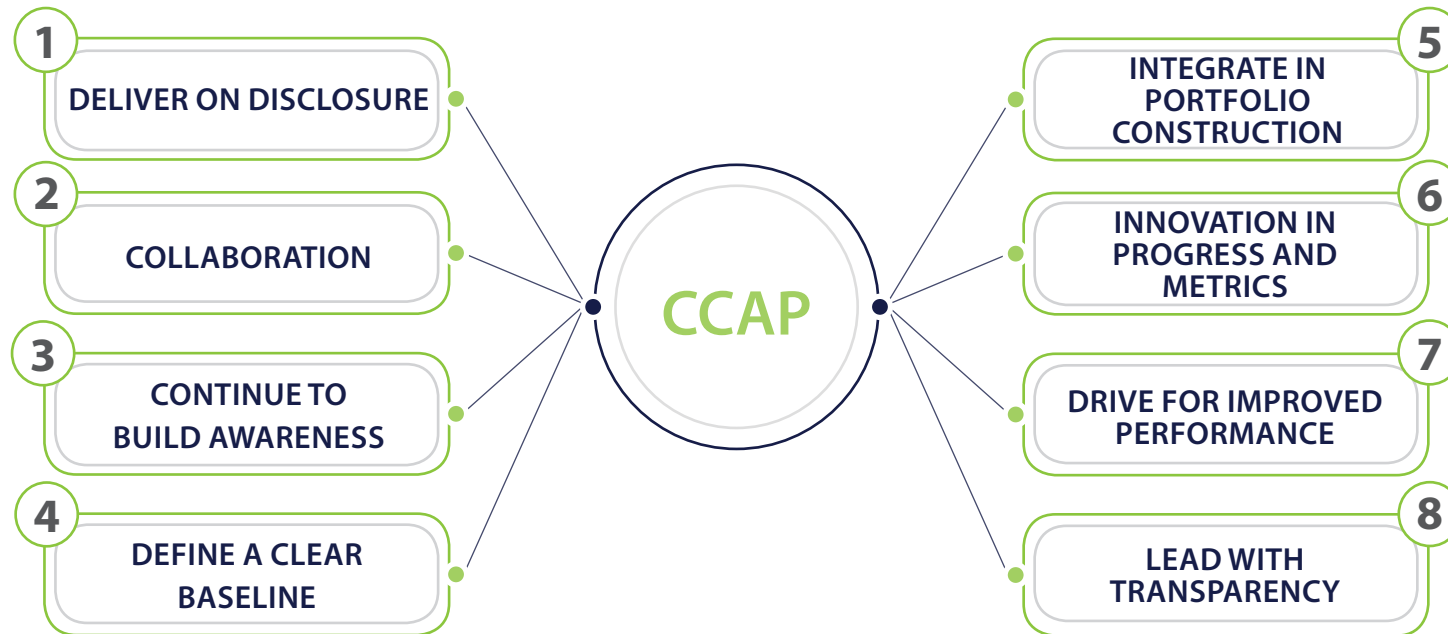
1
DELIVER ON DISCLOSURE

2
COLLABORATION

3
CONTINUE TO BUILD AWARENESS

4
DEFINE A CLEAR BASELINE

CCAP

5
INTEGRATE IN PORTFOLIO CONSTRUCTION

6
INNOVATION IN PROGRESS AND METRICS

7
DRIVE FOR IMPROVED PERFORMANCE

8
LEAD WITH TRANSPARENCY